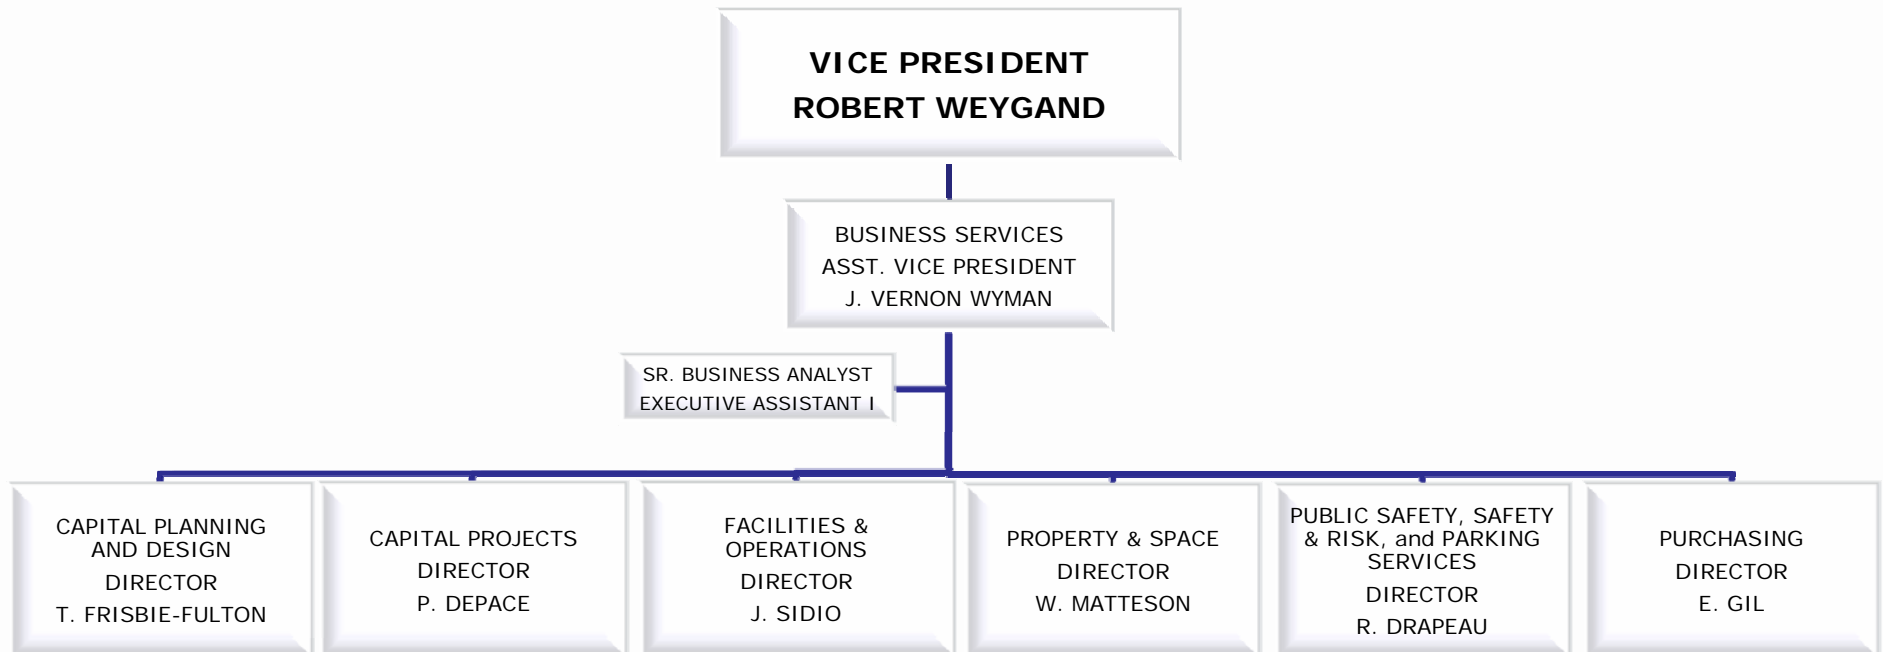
VICE PRESIDENT
ROBERT WEYGAND

BUSINESS SERVICES
ASST. VICE PRESIDENT
J. VERNON WYMAN

SR. BUSINESS ANALYST
EXECUTIVE ASSISTANT I

CAPITAL PLANNING AND DESIGN
DIRECTOR
T. FRISBIE-FULTON

CAPITAL PROJECTS
DIRECTOR
P. DEPACE

FACILITIES & OPERATIONS
DIRECTOR
J. SIDIO

PROPERTY & SPACE
DIRECTOR
W. MATTESON

PUBLIC SAFETY, SAFETY & RISK, and PARKING SERVICES
DIRECTOR
R. DRAPEAU

PURCHASING
DIRECTOR
E. GIL